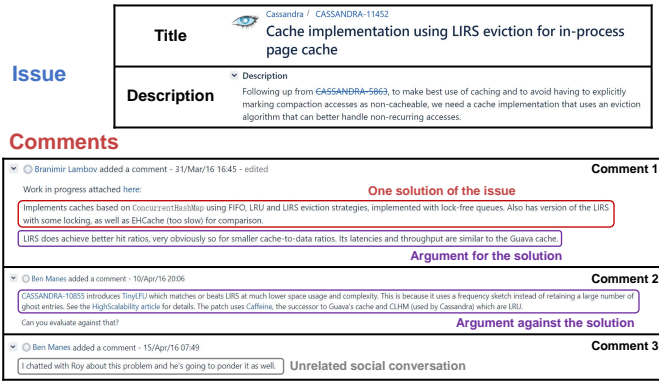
Issue

Title

Cassandra / CASSANDRA-11452

Cache implementation using LIRS eviction for in-process page cache

Description

Description

Following up from CASSANDRA-5863, to make best use of caching and to avoid having to explicitly marking compaction accesses as non-cacheable, we need a cache implementation that uses an eviction algorithm that can better handle non-recurring accesses.

Comments

Branimir Lambov added a comment - 31/Mar/16 16:45 - edited

Comment 1

Work in progress attached here:

One solution of the issue

Implements caches based on ConcurrentHashMap using FIFO, LRU and LIRS eviction strategies, implemented with lock-free queues. Also has version of the LIRS with some locking, as well as EHCache (too slow) for comparison.

LIRS does achieve better hit ratios, very obviously so for smaller cache-to-data ratios. Its latencies and throughput are similar to the Guava cache.

Argument for the solution

Ben Manes added a comment - 10/Apr/16 20:06

Comment 2

CASSANDRA-10855 introduces TinyLFU which matches or beats LIRS at much lower space usage and complexity. This is because it uses a frequency sketch instead of retaining a large number of ghost entries. See the HighScalability article for details. The patch uses Caffeine, the successor to Guava's cache and CLHM (used by Cassandra) which are LRU.

Can you evaluate against that?

Argument against the solution

Ben Manes added a comment - 15/Apr/16 07:49

Comment 3

I chatted with Roy about this problem and he's going to ponder it as well.

Unrelated social conversation